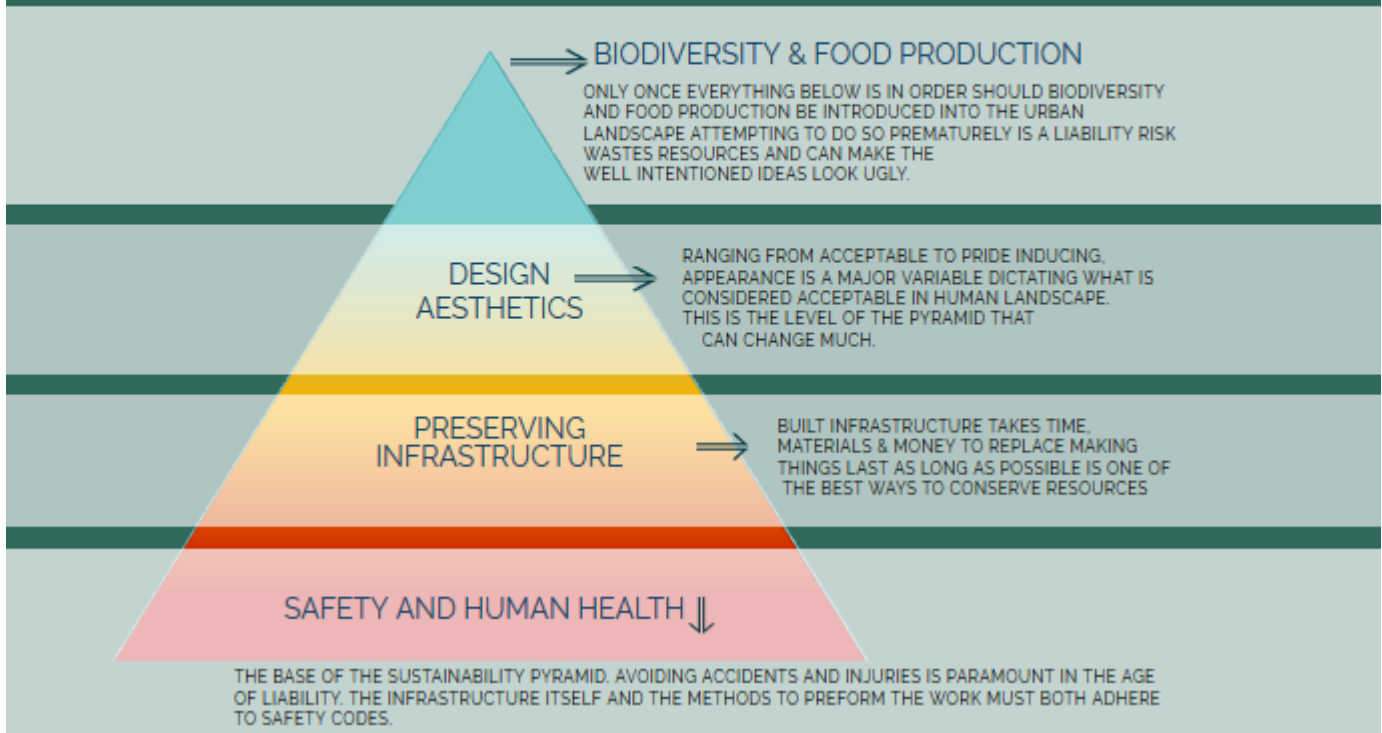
BIODIVERSITY & FOOD PRODUCTION

ONLY ONCE EVERYTHING BELOW IS IN ORDER SHOULD BIODIVERSITY AND FOOD PRODUCTION BE INTRODUCED INTO THE URBAN LANDSCAPE ATTEMPTING TO DO SO PREMATURELY IS A LIABILITY RISK WASTES RESOURCES AND CAN MAKE THE WELL INTENTIONED IDEAS LOOK UGLY.

DESIGN AESTHETICS

RANGING FROM ACCEPTABLE TO PRIDE INDUCING, APPEARANCE IS A MAJOR VARIABLE DICTATING WHAT IS CONSIDERED ACCEPTABLE IN HUMAN LANDSCAPE. THIS IS THE LEVEL OF THE PYRAMID THAT CAN CHANGE MUCH.

PRESERVING INFRASTRUCTURE

BUILT INFRASTRUCTURE TAKES TIME, MATERIALS & MONEY TO REPLACE MAKING THINGS LAST AS LONG AS POSSIBLE IS ONE OF THE BEST WAYS TO CONSERVE RESOURCES

SAFETY AND HUMAN HEALTH

THE BASE OF THE SUSTAINABILITY PYRAMID. AVOIDING ACCIDENTS AND INJURIES IS PARAMOUNT IN THE AGE OF LIABILITY. THE INFRASTRUCTURE ITSELF AND THE METHODS TO PREFORM THE WORK MUST BOTH ADHERE TO SAFETY CODES.